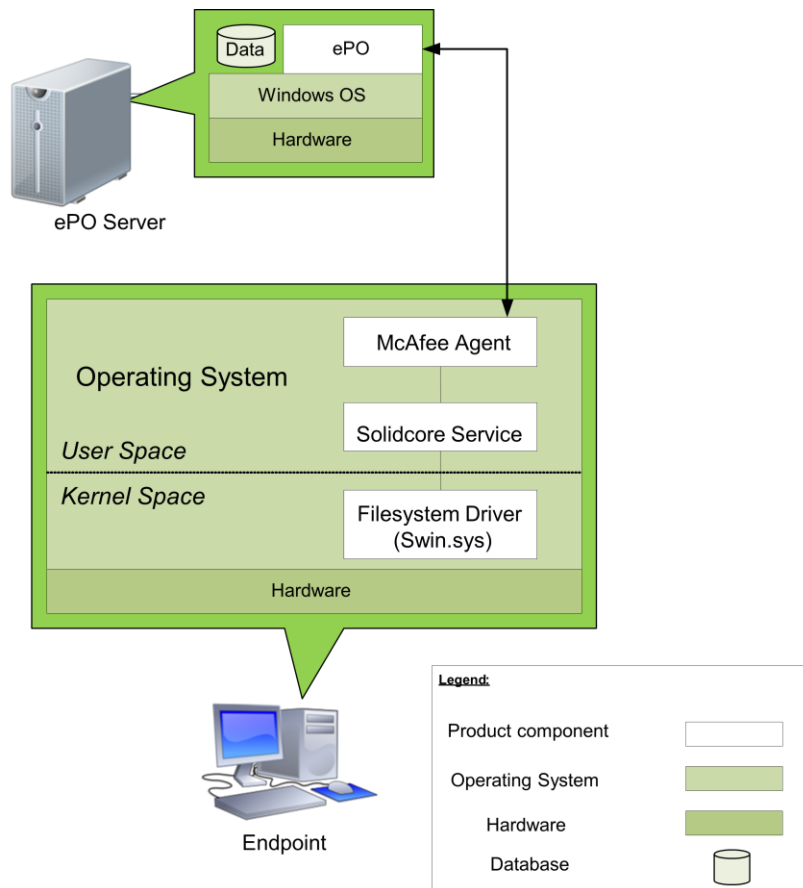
Data

ePO

Windows OS

Hardware

ePO Server

Operating System

McAfee Agent

Solidcore Service

User Space

Kernel Space

Filesystem Driver (Swin.sys)

Hardware

Endpoint

Legend:

Product component

Operating System

Hardware

Database